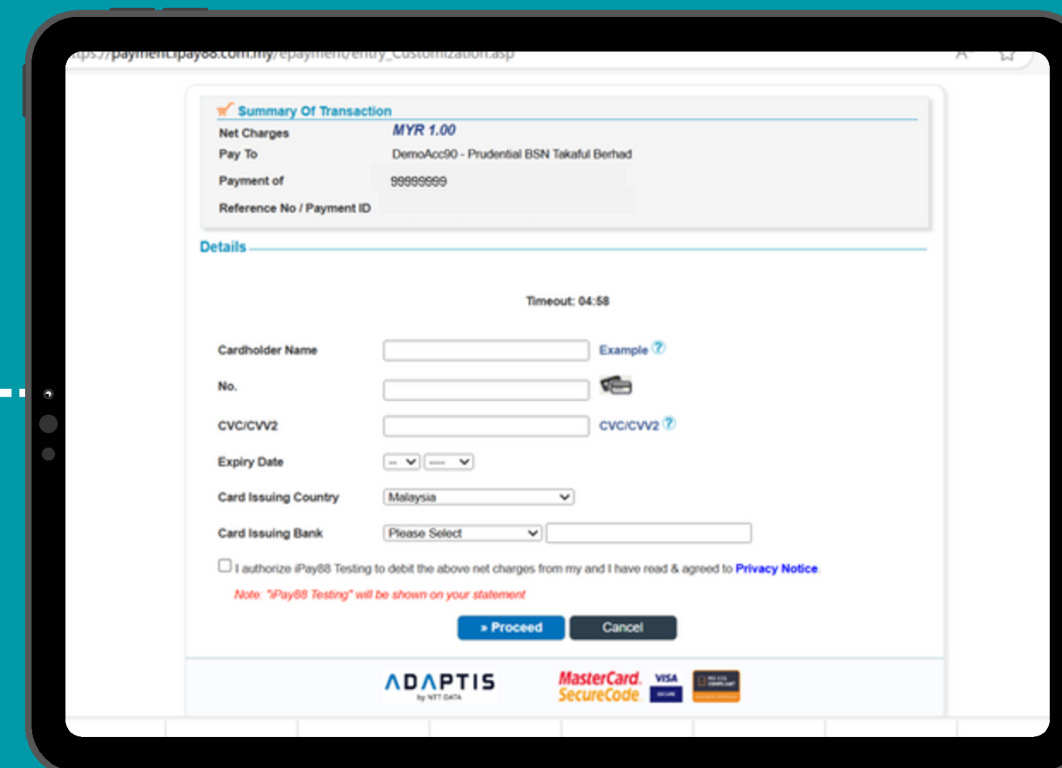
https://payment.ipay88.com.my/epayment/entry_Customization.asp

Summary Of Transaction

Net Charges MYR 1.00
Pay To DemoAcc90 - Prudential BSN Takaful Berhad
Payment of 99999999
Reference No / Payment ID

Details

Timeout: 04:58

Cardholder Name
Example

No.

CVC/CVV2
CVC/CVV2

Expiry Date -- ----

Card Issuing Country Malaysia

Card Issuing Bank Please Select

I authorize iPay88 Testing to debit the above net charges from my and I have read & agreed to Privacy Notice.

Note: "iPay88 Testing" will be shown on your statement

» Proceed
Cancel

ADAPTIS by NTT DATA

MasterCard. SecureCode.
VISA SECURE
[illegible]